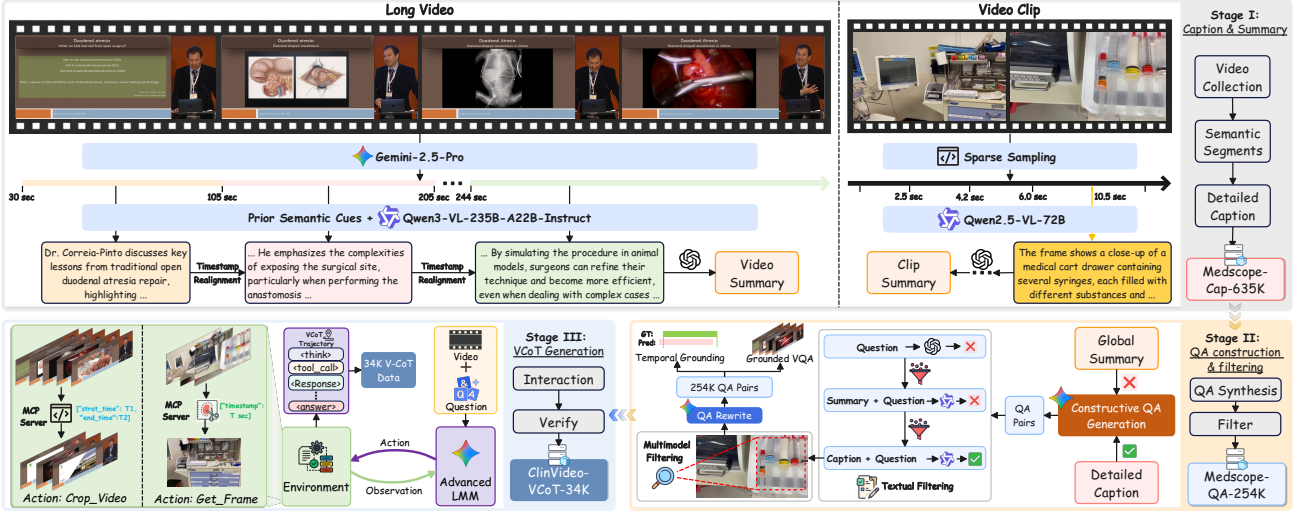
Long Video

Duodenal atresia

Gemini-2.5-Pro

30 sec 105 sec 205 sec ... 244 sec

Prior Semantic Cues + Qwen3-VL-235B-A22B-Instruct

Dr. Correia-Pinto discusses key lessons from traditional open duodenal atresia repair, highlighting ...

Timestamp Realignment

... He emphasizes the complexities of exposing the surgical site, particularly when performing the anastomosis ...

Timestamp Realignment

... By simulating the procedure in animal models, surgeons can refine their technique and become more efficient, even when dealing with complex cases ...

Video Summary

Video Clip

Sparse Sampling

2.5 sec 4.2 sec 6.0 sec 10.5 sec

Qwen2.5-VL-72B

Clip Summary

The frame shows a close-up of a medical cart drawer containing several syringes, each filled with different substances and ...

Stage I: Caption & Summary

Video Collection

Semantic Segments

Detailed Caption

Medscope-Cap-635K

MCP Server

["strat_time": T1, "end_time":T2]

Action: Crop_Video

MCP Server

["timestamp": T sec]

Action: Get_Frame

VCoT Trajectory

<think>

<tool_call>

<Response>

<answer>

34K V-CoT Data

Video + Question

Action

Observation

Environment

Advanced LMM

Stage III: VCoT Generation

Interaction

Verify

ClinVideo-VCoT-34K

GT: Pred:

Temporal Grounding

Grounded VQA

254K QA Pairs

QA Rewrite

Multimodel Filtering

Question

Summary + Question

Caption + Question

Textual Filtering

QA Pairs

Global Summary

Constructive QA Generation

Detailed Caption

Stage II: QA construction & filtering

QA Synthesis

Filter

Medscope-QA-254K